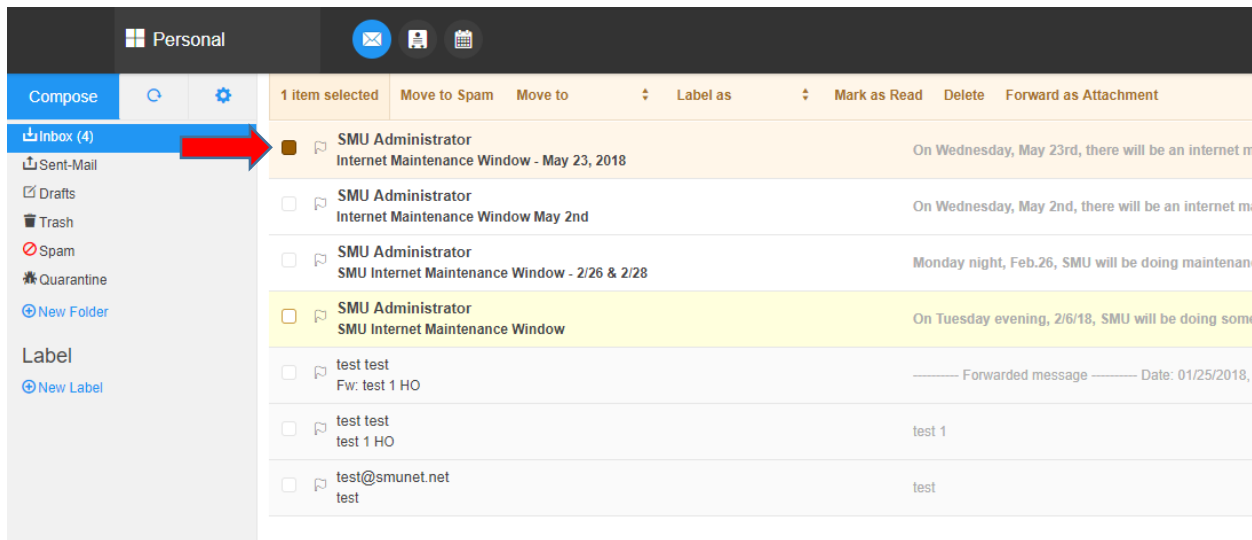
Personal

Compose

1 item selected | Move to Spam | Move to | Label as | Mark as Read | Delete | Forward as Attachment

Inbox (4)
Sent-Mail
Drafts
Trash
Spam
Quarantine
New Folder

Label
New Label

SMU Administrator
Internet Maintenance Window - May 23, 2018
On Wednesday, May 23rd, there will be an internet m

SMU Administrator
Internet Maintenance Window May 2nd
On Wednesday, May 2nd, there will be an internet ma

SMU Administrator
SMU Internet Maintenance Window - 2/26 & 2/28
Monday night, Feb.26, SMU will be doing maintenanc

SMU Administrator
SMU Internet Maintenance Window
On Tuesday evening, 2/6/18, SMU will be doing some

test test
Fw: test 1 HO
---------- Forwarded message ---------- Date: 01/25/2018,

test test
test 1 HO
test 1

test@smunet.net
test
test